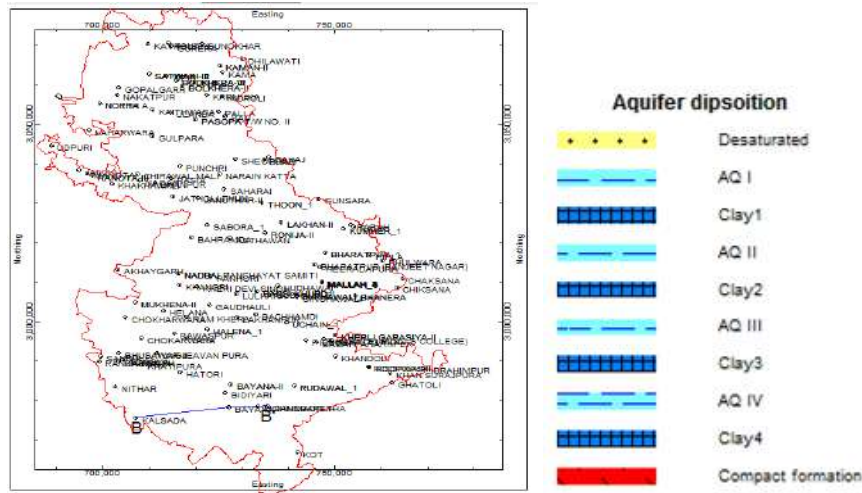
Easting

700,000

750,000

KATHEROLE

SUNDKHAR

CHILAWATI

KAMAN-II

KAMA

SATWARI-II

GOPALGARH

NAKATPUR

KAMDROLI

NORRA A

KATHWARI

PASOPA

GULPARA

UDPURI

PUNCHRI

SHERGARH

NARAIN KATTA

KHAKHRA

SAHARAI

JATROLI

SUNSARA

THOON_1

SABORA_1

LAKHAN-II

KUMHER_1

BAHRAULI

BONIJA-II

BHARATPUR

AKHAYGARH

NADBAI PANCHAYAT SAMITI

CHAKSANA

CHIKSANA

KAWARI

DEVI SINGH

MALLAH_6

BANERA

MUKHENA-II

HELANA

GAUDHAULI

CHOKHARWARAM

HALENA_1

BACHHAMDI

UCHAIN

CHOKARWARA

BHAWAN PURA

KHANDOLI

HATORI

NITHAR

BAYANA-II

RUDAWAL_1

GHATOLI

BIDIYARI

B

KALSADA

B'

KOT

700,000

750,000

Easting

3,050,000

3,000,000

Northing

Aquifer dipsoition

Desaturated

AQ I

Clay1

AQ II

Clay2

AQ III

Clay3

AQ IV

Clay4

Compact formation